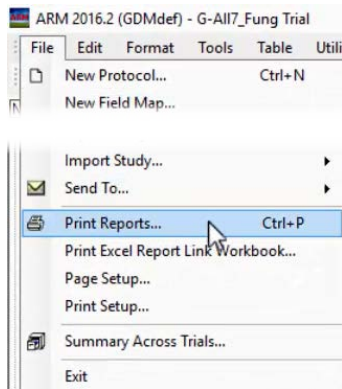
ARM 2016.2 (GDMdef) - G-All7_Fung Trial

File Edit Format Tools Table Utili

New Protocol... Ctrl+N
New Field Map...

Import Study...
Send To...
Print Reports... Ctrl+P
Print Excel Report Link Workbook...
Page Setup...
Print Setup...
Summary Across Trials...
Exit